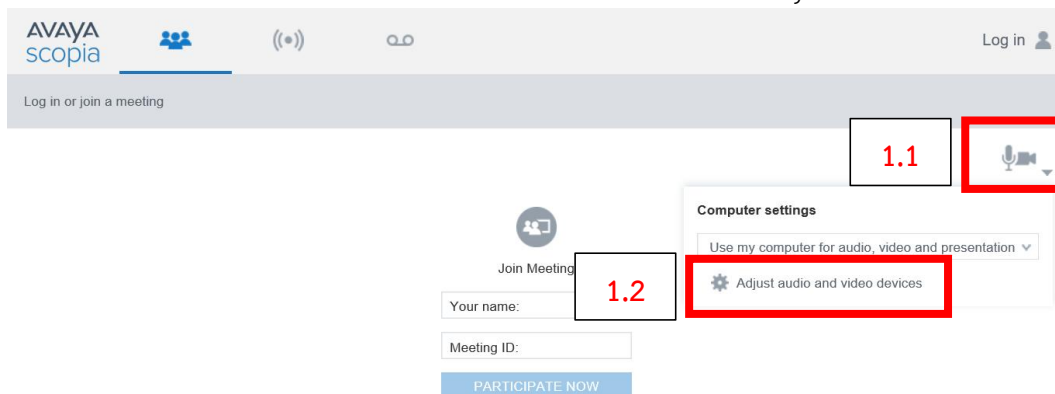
AVAYA scopia

Log in

Log in or join a meeting

1.1

Computer settings

Use my computer for audio, video and presentation

Join Meeting

1.2

Adjust audio and video devices

Your name:

Meeting ID:

PARTICIPATE NOW